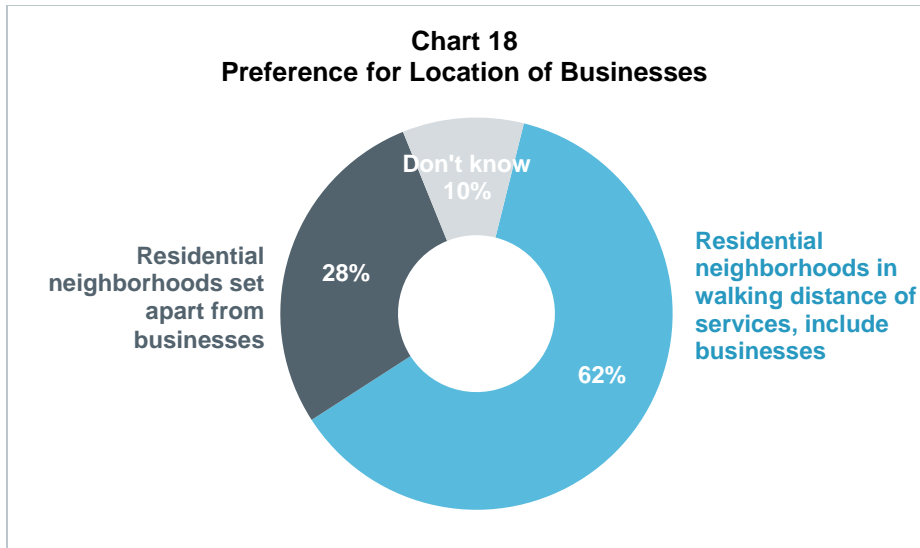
Chart 18
Preference for Location of Businesses

Don't know
10%

Residential neighborhoods set apart from businesses

28%

Residential neighborhoods in walking distance of services, include businesses

62%